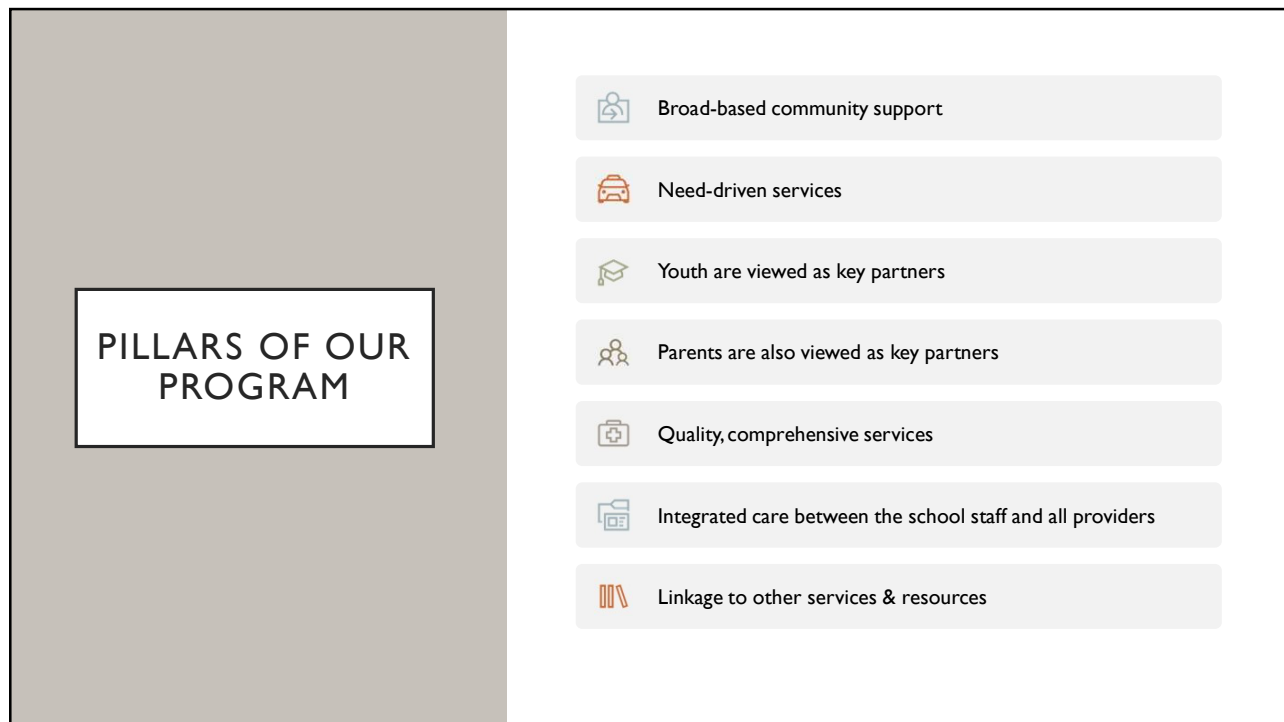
PILLARS OF OUR PROGRAM

Broad-based community support

Need-driven services

Youth are viewed as key partners

Parents are also viewed as key partners

Quality, comprehensive services

Integrated care between the school staff and all providers

Linkage to other services & resources